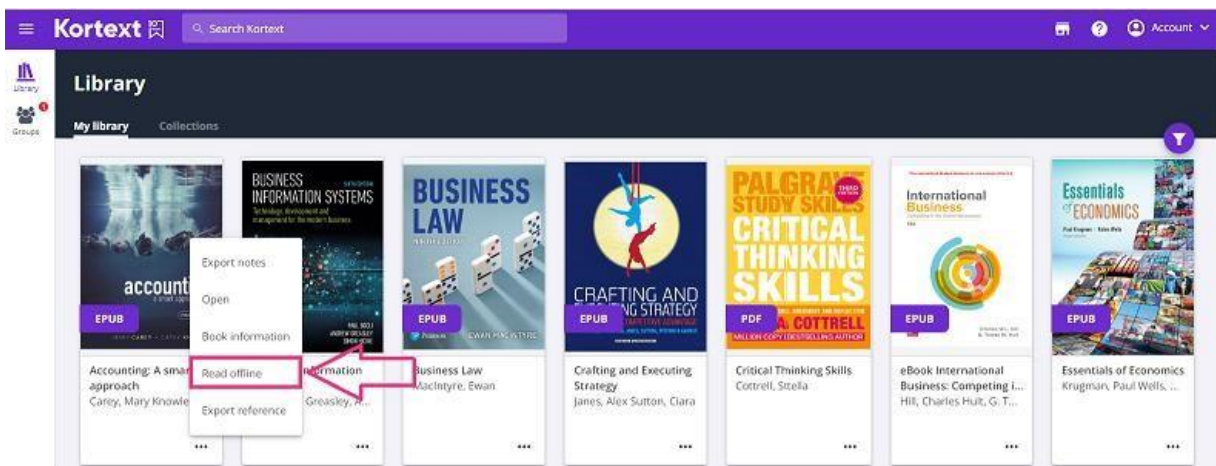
Kortext

Search Kortext

Account

Library

Groups

1

Library

My library Collections

accounti

EPUB

BUSINESS INFORMATION SYSTEMS

Technology, development and management for the modern business

BUSINESS LAW

EPUB

EWAN MACINTYRE

CRAFTING AND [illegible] STRATEGY

EPUB

PALGRAVE STUDY SKILLS

THIRD EDITION

CRITICAL THINKING SKILLS

PDF

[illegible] COTTRELL

MILLION COPY BESTSELLING AUTHOR

International Business

EPUB

Essentials of ECONOMICS

Paul Krugman · Robin Wells

EPUB

Export notes

Open

Book information

Read offline

Export reference

Accounting: A smar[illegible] approach

Carey, Mary Knowle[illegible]

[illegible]ormation

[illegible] Greasley, A...

Business Law

MacIntyre, Ewan

Crafting and Executing Strategy

Janes, Alex Sutton, Ciara

Critical Thinking Skills

Cottrell, Stella

eBook International Business: Competing i...

Hill, Charles Hult, G. T...

Essentials of Economics

Krugman, Paul Wells, ...

...

...

...

...

...

...

...